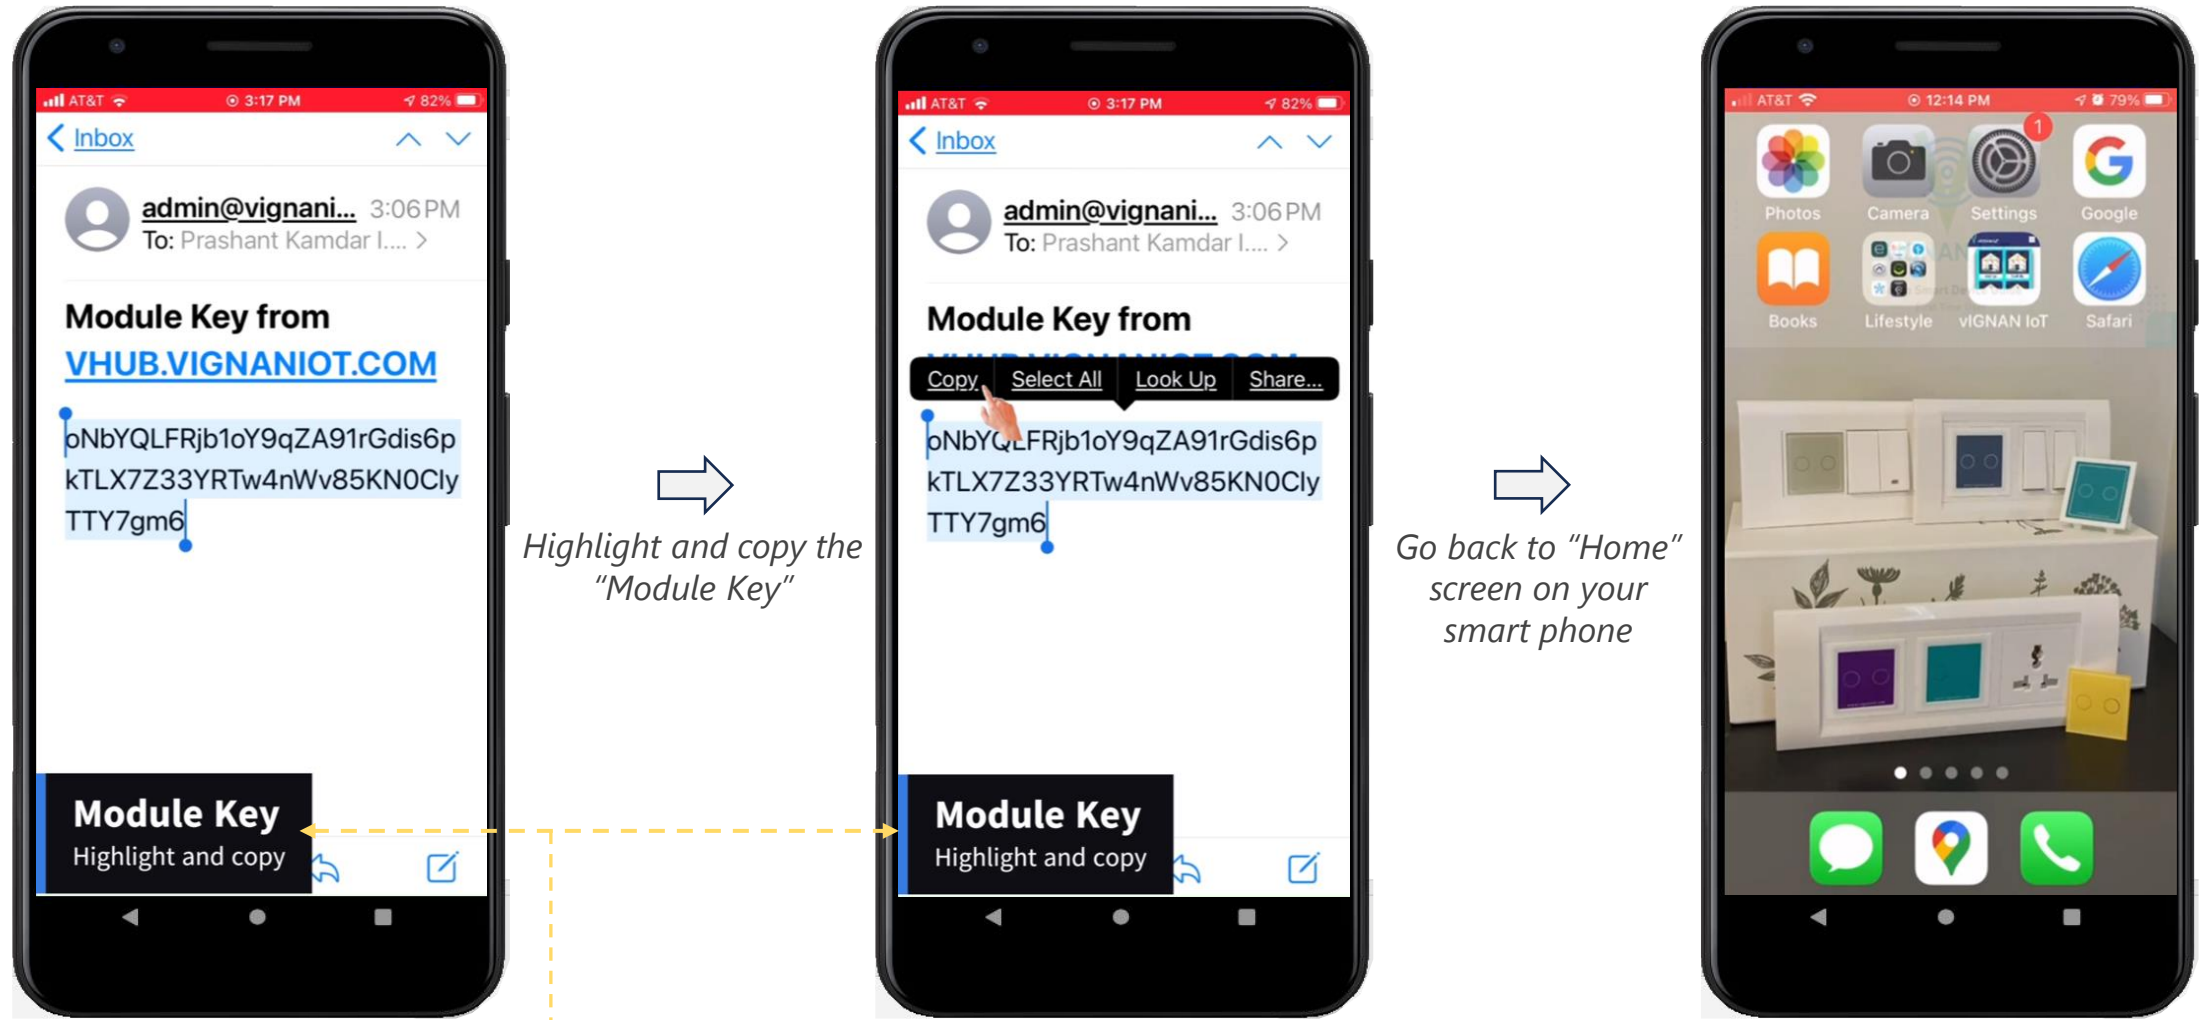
AT&T 3:17 PM 82%

Inbox

admin@vignani... 3:06 PM
To: Prashant Kamdar I.... >

Module Key from
VHUB.VIGNANIOT.COM

oNbYQLFRjb1oY9qZA91rGdis6pkTLX7Z33YRTw4nWv85KN0ClyTTY7gm6

Module Key
Highlight and copy

Highlight and copy the "Module Key"

AT&T 3:17 PM 82%

Inbox

admin@vignani... 3:06 PM
To: Prashant Kamdar I.... >

Module Key from

Copy | Select All | Look Up | Share...

oNbYQLFRjb1oY9qZA91rGdis6pkTLX7Z33YRTw4nWv85KN0ClyTTY7gm6

Module Key
Highlight and copy

Go back to "Home" screen on your smart phone

AT&T 12:14 PM 79%

Photos | Camera | Settings | Google
Books | Lifestyle | vIGNAN IoT | Safari

1